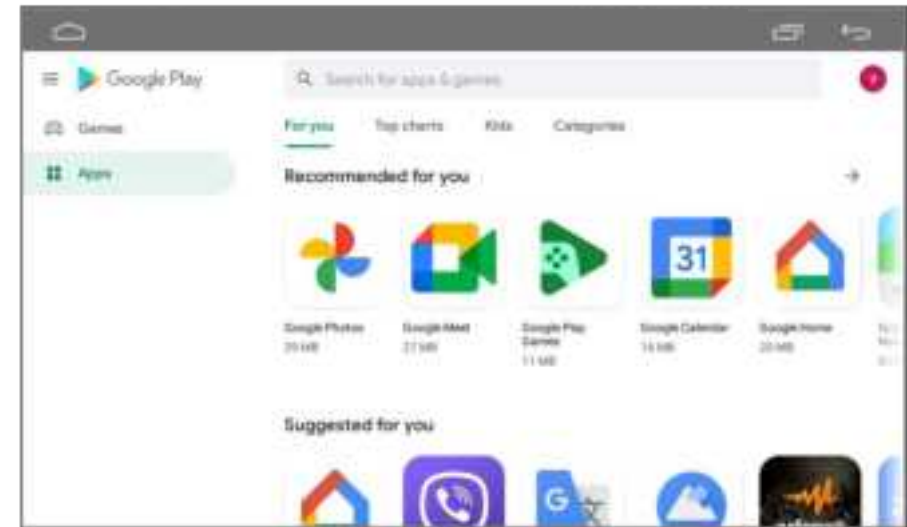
Google Play

Search for apps & games

Games

Apps

For you

Top charts

Kids

Categories

Recommended for you

31

Google Photos
29 MB

Google Meet
27 MB

Google Play Games
11 MB

Google Calendar
16 MB

Google Home
20 MB

Suggested for you